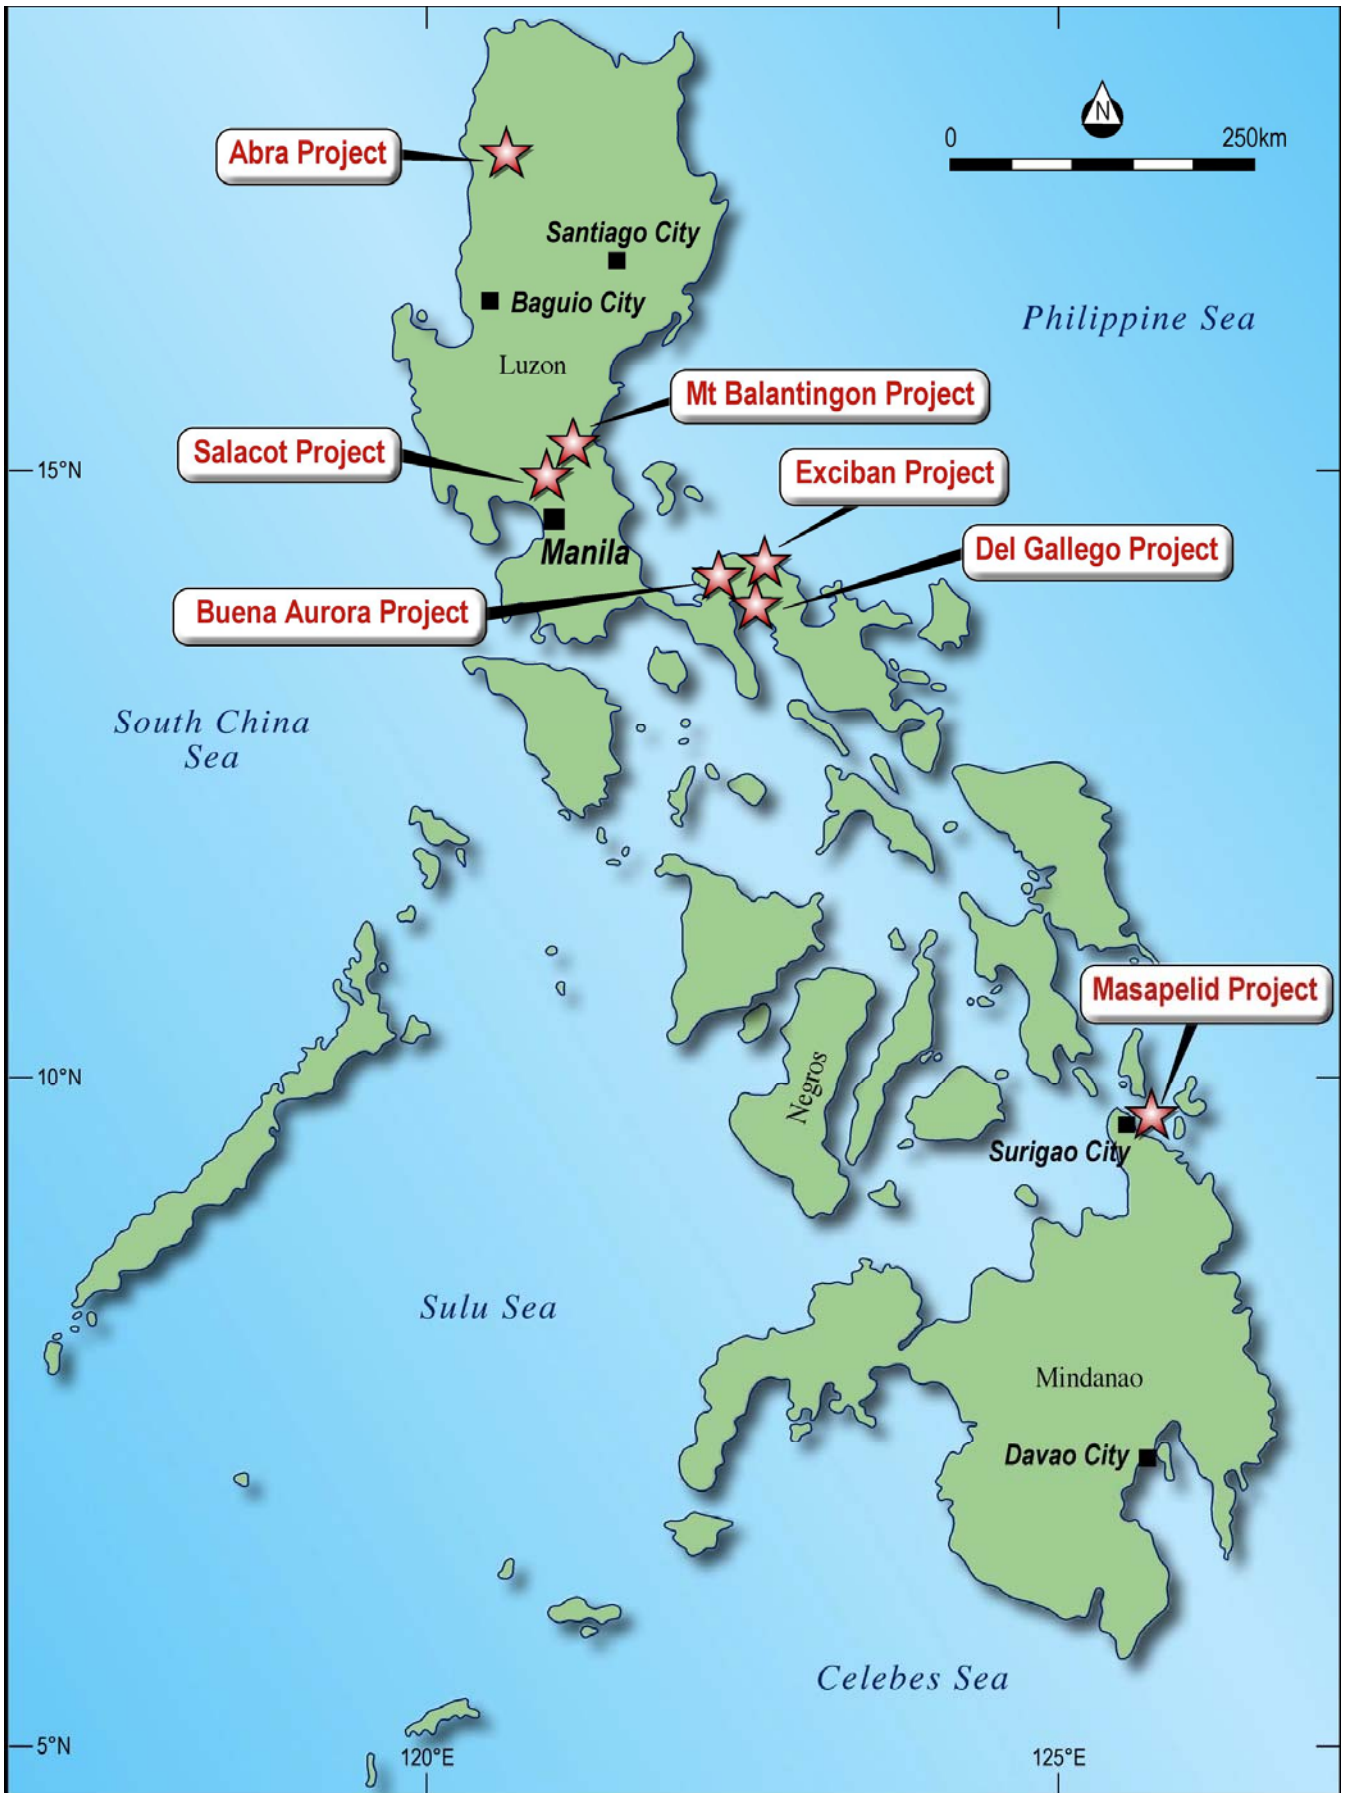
Abra Project

N

0

250km

Santiago City

Baguio City

Philippine Sea

Luzon

Mt Balantingon Project

Salacot Project

15°N

Exciban Project

Manila

Del Gallego Project

Buena Aurora Project

South China Sea

Negros

Masapelid Project

10°N

Surigao City

Sulu Sea

Mindanao

Davao City

Celebes Sea

5°N

120°E

125°E